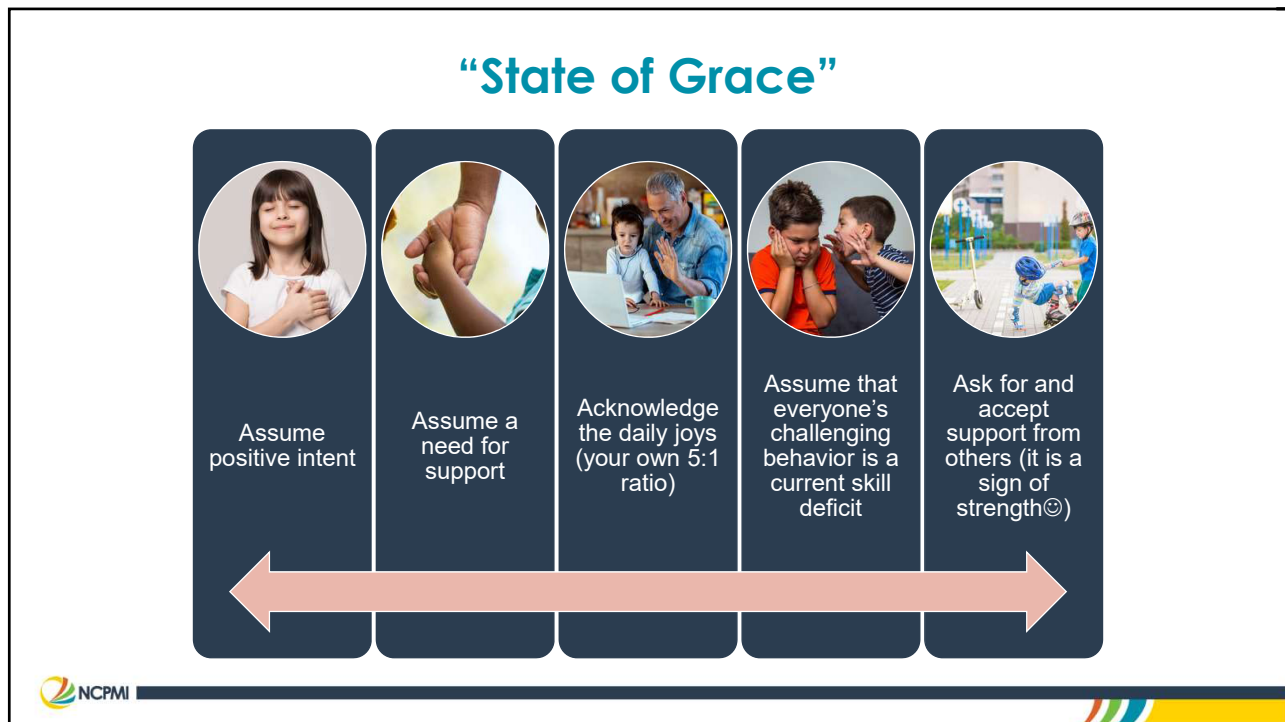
“State of Grace”

Assume positive intent

Assume a need for support

Acknowledge the daily joys (your own 5:1 ratio)

Assume that everyone’s challenging behavior is a current skill deficit

Ask for and accept support from others (it is a sign of strength☺)

NCPMI